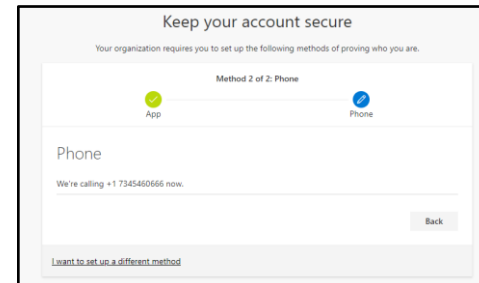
Keep your account secure

Your organization requires you to set up the following methods of proving who you are.

Method 2 of 2: Phone

App

Phone

Phone

We're calling +1 7345460666 now.

Back

I want to set up a different method